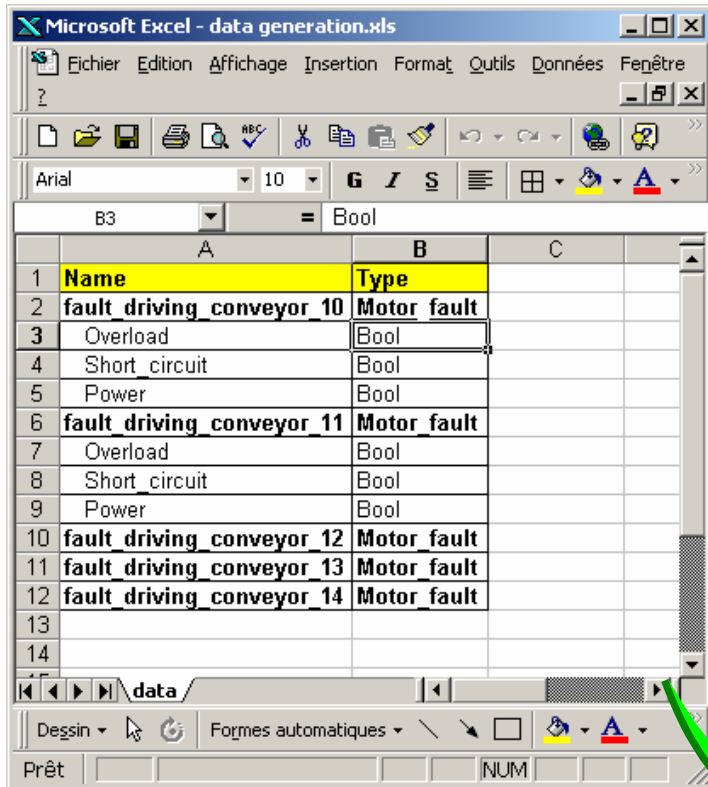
Microsoft Excel - data generation.xls

Fichier Edition Affichage Insertion Format Outils Données Fenêtre ?

Arial 10 G I S

B3 = Bool

| | A | B | C |
|---|---|---|---|
| 1 | Name | Type | |
| 2 | fault_driving_conveyor_10 | Motor_fault | |
| 3 | Overload | Bool | |
| 4 | Short_circuit | Bool | |
| 5 | Power | Bool | |
| 6 | fault_driving_conveyor_11 | Motor_fault | |
| 7 | Overload | Bool | |
| 8 | Short_circuit | Bool | |
| 9 | Power | Bool | |
| 10 | fault_driving_conveyor_12 | Motor_fault | |
| 11 | fault_driving_conveyor_13 | Motor_fault | |
| 12 | fault_driving_conveyor_14 | Motor_fault | |
| 13 | | | |
| 14 | | | |

data

Dessin Formes automatiques

Prêt NUM